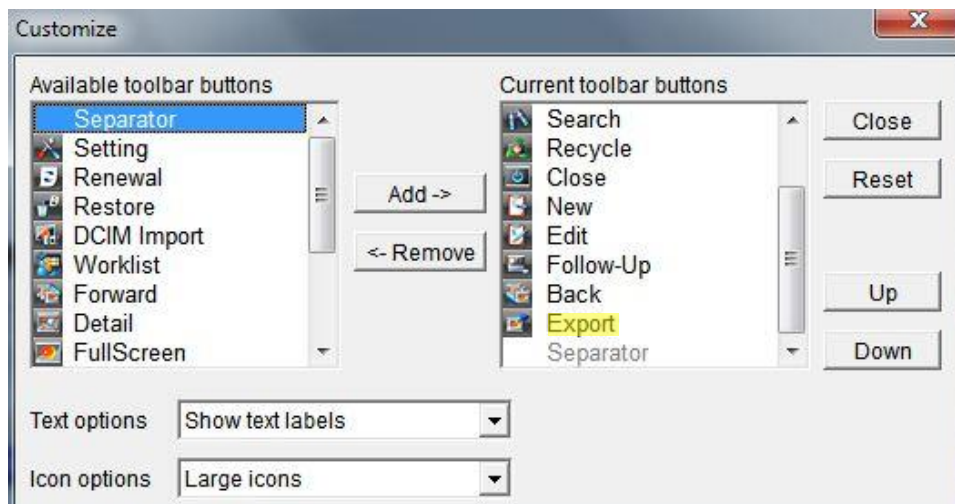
Customize

Available toolbar buttons

Separator
Setting
Renewal
Restore
DCIM Import
Worklist
Forward
Detail
FullScreen

Add ->

<- Remove

Current toolbar buttons

Search
Recycle
Close
New
Edit
Follow-Up
Back
Export
Separator

Close

Reset

Up

Down

Text options Show text labels

Icon options Large icons